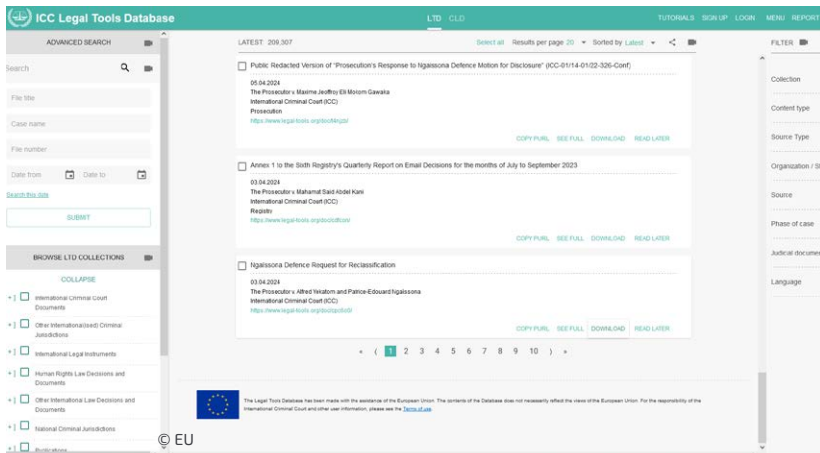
ICC Legal Tools Database

LTD CLD

TUTORIALS SIGN UP LOGIN MENU REPORT

ADVANCED SEARCH

Search

File title

Case name

File number

Date from

Date to

Search this date

SUBMIT

BROWSE LTD COLLECTIONS

COLLAPSE

+ International Criminal Court Documents

+ Other International(ised) Criminal Jurisdictions

+ International Legal Instruments

+ Human Rights Law Decisions and Documents

+ Other International Law Decisions and Documents

+ National Criminal Jurisdictions

+ Publications

LATEST: 209,307

Select all Results per page 20 Sorted by Latest

Public Redacted Version of "Prosecution's Response to Ngaïssona Defence Motion for Disclosure" (ICC-01/14-01/22-326-Conf)

05.04.2024
The Prosecutor v. Maxime Jeoffroy Eli Mokom Gawaka
International Criminal Court (ICC)
Prosecution
https://www.legal-tools.org/doc/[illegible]

COPY PURL SEE FULL DOWNLOAD READ LATER

Annex 1 to the Sixth Registry's Quarterly Report on Email Decisions for the months of July to September 2023

03.04.2024
The Prosecutor v. Mahamat Said Abdel Kani
International Criminal Court (ICC)
Registry
https://www.legal-tools.org/doc/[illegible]

COPY PURL SEE FULL DOWNLOAD READ LATER

Ngaïssona Defence Request for Reclassification

03.04.2024
The Prosecutor v. Alfred Yekatom and Patrice-Edouard Ngaïssona
International Criminal Court (ICC)
https://www.legal-tools.org/doc/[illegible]

COPY PURL SEE FULL DOWNLOAD READ LATER

« ‹ 1 2 3 4 5 6 7 8 9 10 › »

The Legal Tools Database has been made with the assistance of the European Union. The contents of the Database does not necessarily reflect the views of the European Union. For the responsibility of the International Criminal Court and other user information, please see the Terms of use.

FILTER

Collection

Content type

Source Type

Organization / S

Source

Phase of case

Judicial documen

Language

© EU